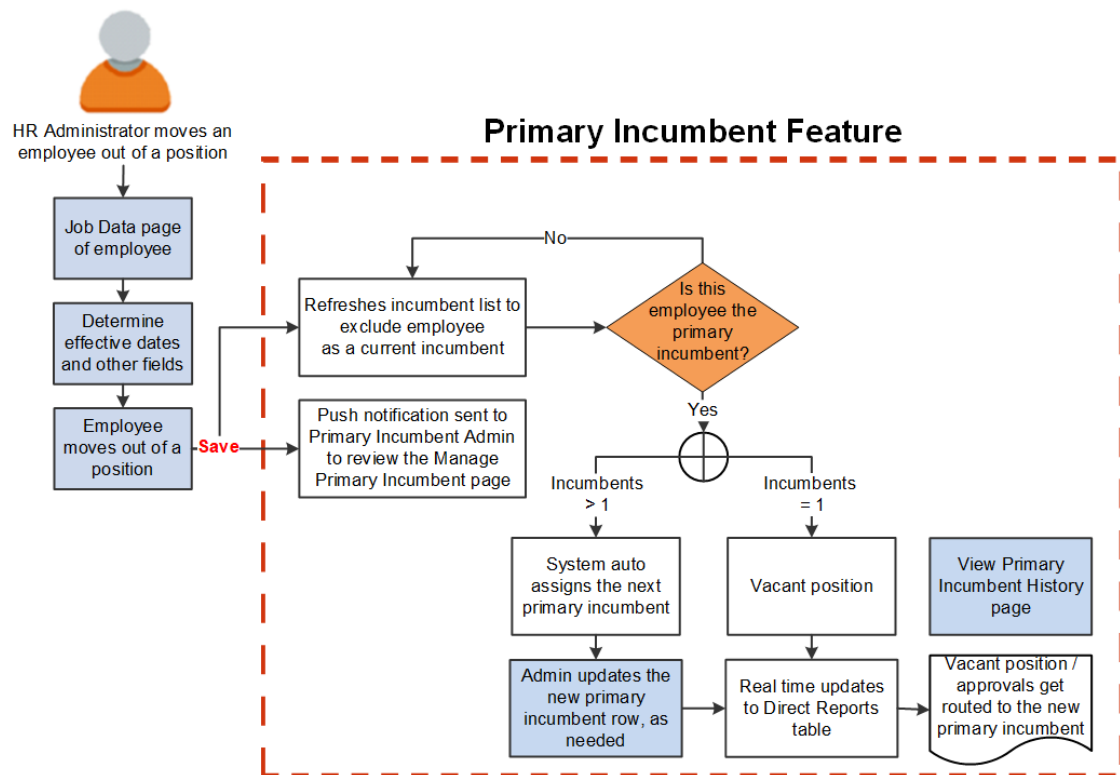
HR Administrator moves an employee out of a position

Primary Incumbent Feature

Job Data page of employee

Determine effective dates and other fields

Employee moves out of a position

Save

No

Refreshes incumbent list to exclude employee as a current incumbent

Is this employee the primary incumbent?

Push notification sent to Primary Incumbent Admin to review the Manage Primary Incumbent page

Yes

Incumbents > 1

Incumbents = 1

System auto assigns the next primary incumbent

Vacant position

View Primary Incumbent History page

Admin updates the new primary incumbent row, as needed

Real time updates to Direct Reports table

Vacant position / approvals get routed to the new primary incumbent